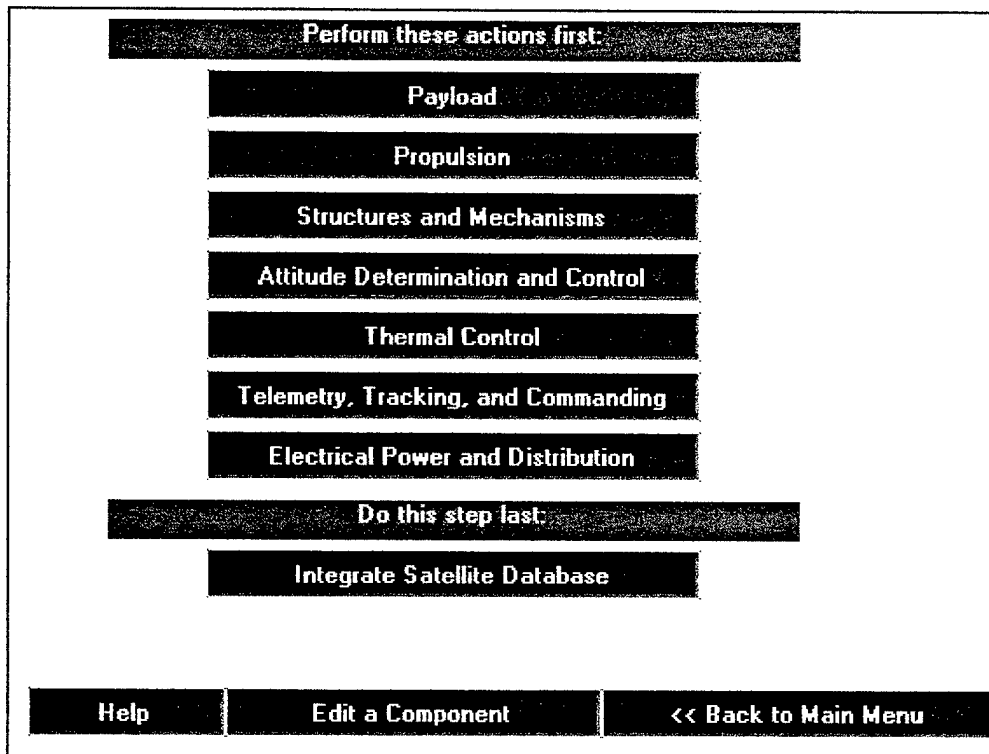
Perform these actions first:

Payload

Propulsion

Structures and Mechanisms

Attitude Determination and Control

Thermal Control

Telemetry, Tracking, and Commanding

Electrical Power and Distribution

Do this step last:

Integrate Satellite Database

Help

Edit a Component

<< Back to Main Menu